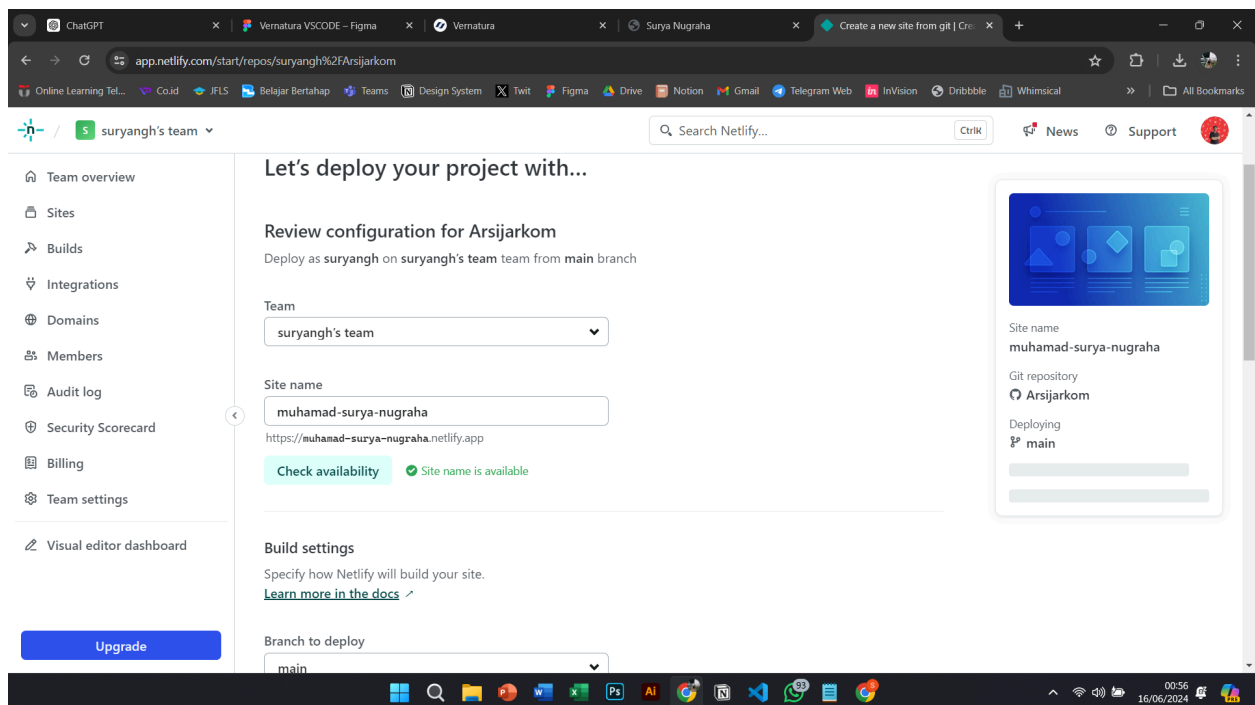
ChatGPT
Vernatura VSCODE – Figma
Vernatura
Surya Nugraha
Create a new site from git | Cre
app.netlify.com/start/repos/suryangh%2FArsijarkom
Online Learning Tel... Co.id JFLS Belajar Bertahap Teams Design System Twit Figma Drive Notion Gmail Telegram Web InVision Dribbble Whimsical
All Bookmarks

suryangh's team
Search Netlify... Ctrl K
News
Support

Team overview
Sites
Builds
Integrations
Domains
Members
Audit log
Security Scorecard
Billing
Team settings
Visual editor dashboard
Upgrade

Let's deploy your project with...

Review configuration for Arsijarkom
Deploy as **suryangh** on **suryangh's team** team from **main** branch

Team
suryangh's team

Site name
muhamad-surya-nugraha
https://muhamad-surya-nugraha.netlify.app
Check availability
Site name is available

Build settings
Specify how Netlify will build your site.
Learn more in the docs

Branch to deploy
main

Site name
muhamad-surya-nugraha
Git repository
Arsijarkom
Deploying
main

93
00:56
16/06/2024